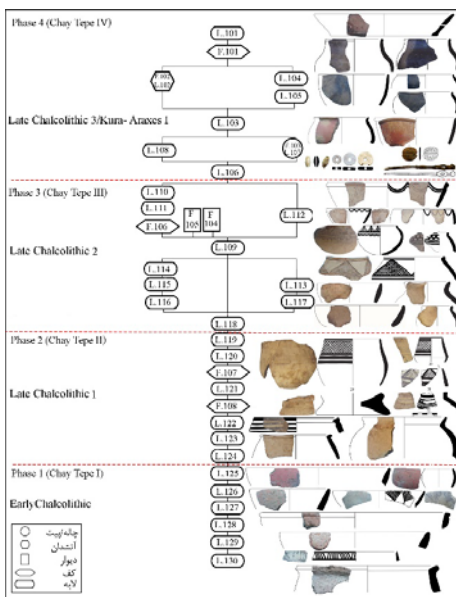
Phase 4 (Chay Tepe IV)

L.101

F.101

F.102
L.102

L.104

L.105

Late Chalcolithic 3/Kura- Araxes I

L.103

L.108

F.103
L.107

L.106

Phase 3 (Chay Tepe III)

L.110

L.111

F.106

F 105

F 104

L.112

Late Chalcolithic 2

L.109

L.114

L.115

L.116

L.113

L.117

L.118

Phase 2 (Chay Tepe II)

L.119

L.120

F.107

Late Chalcolithic 1

L.121

F.108

L.122

L.123

L.124

Phase 1 (Chay Tepe I)

L.125

L.126

Early Chalcolithic

L.127

L.128

L.129

L.130

چاله/پیت
آتشدان
دیوار
کف
لایه